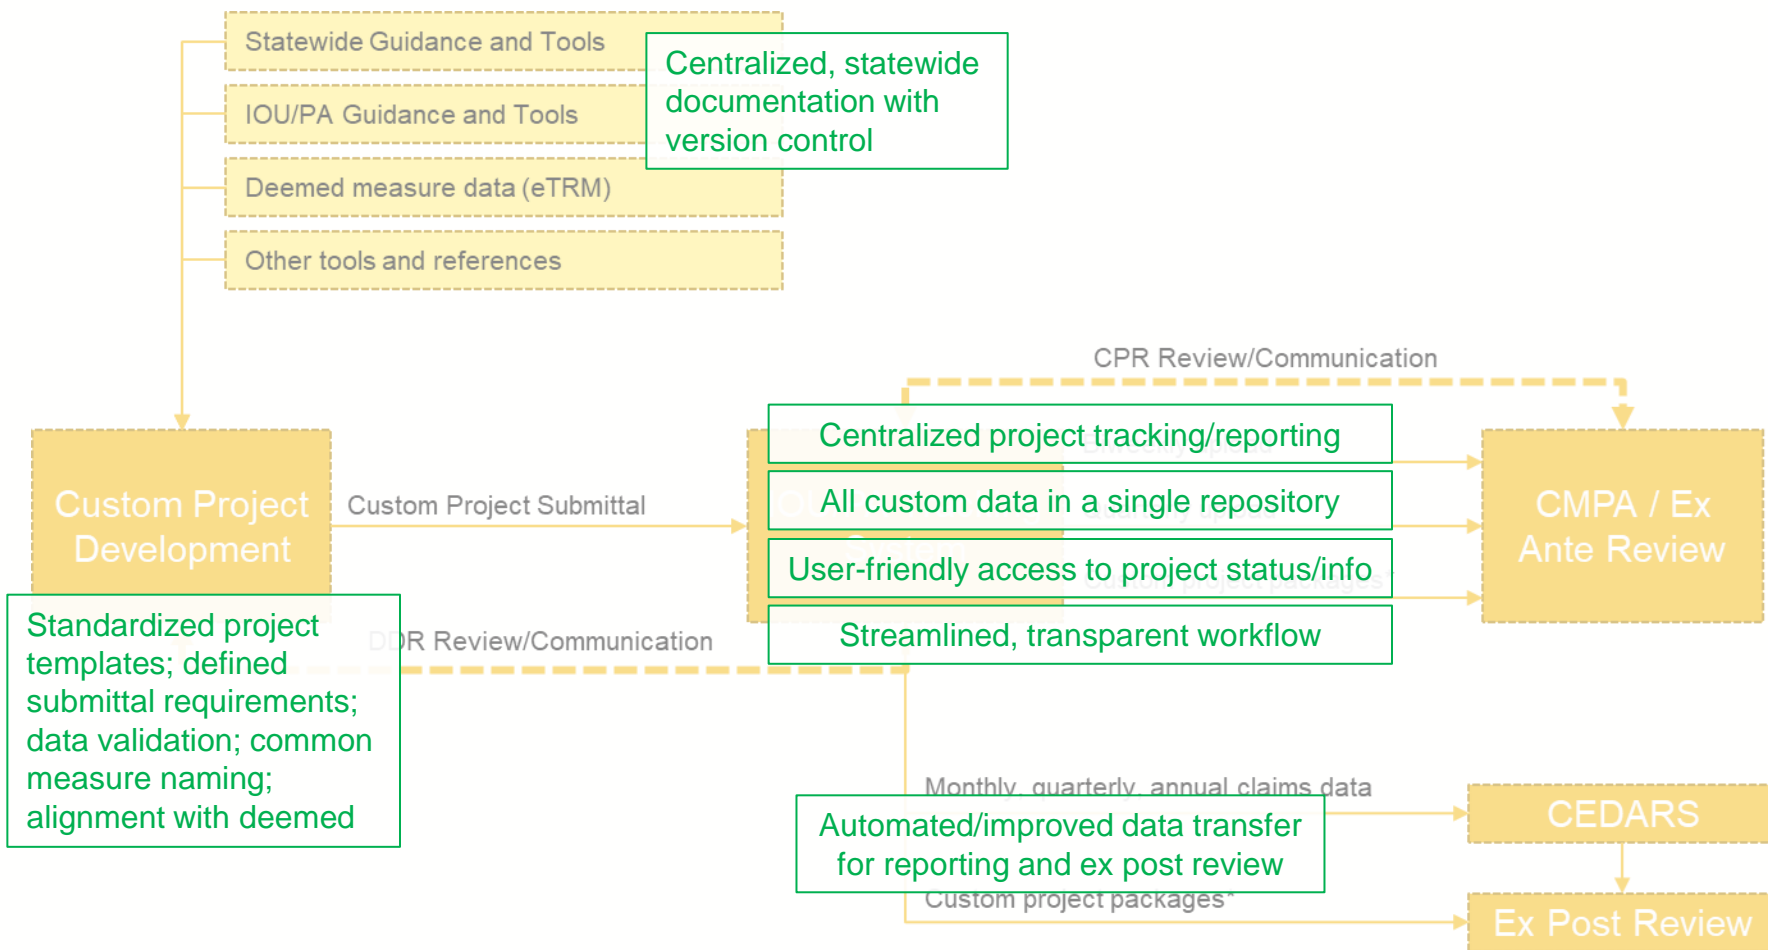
Statewide Guidance and Tools

IOU/PA Guidance and Tools

Deemed measure data (eTRM)

Other tools and references

Centralized, statewide documentation with version control

CPR Review/Communication

Custom Project Development

Custom Project Submittal

Centralized project tracking/reporting

All custom data in a single repository

User-friendly access to project status/info

Streamlined, transparent workflow

CMPA / Ex Ante Review

Standardized project templates; defined submittal requirements; data validation; common measure naming; alignment with deemed

DDR Review/Communication

Monthly, quarterly, annual claims data

Automated/improved data transfer for reporting and ex post review

Custom project packages*

CEDARS

Ex Post Review